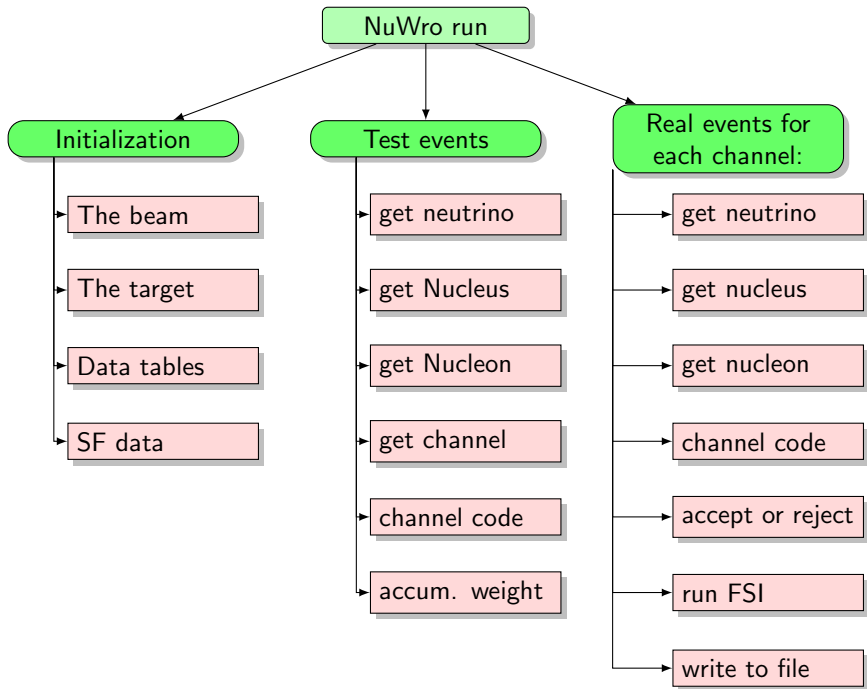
NuWro run

Initialization

The beam

The target

Data tables

SF data

Test events

get neutrino

get Nucleus

get Nucleon

get channel

channel code

accum. weight

Real events for each channel:

get neutrino

get nucleus

get nucleon

channel code

accept or reject

run FSI

write to file